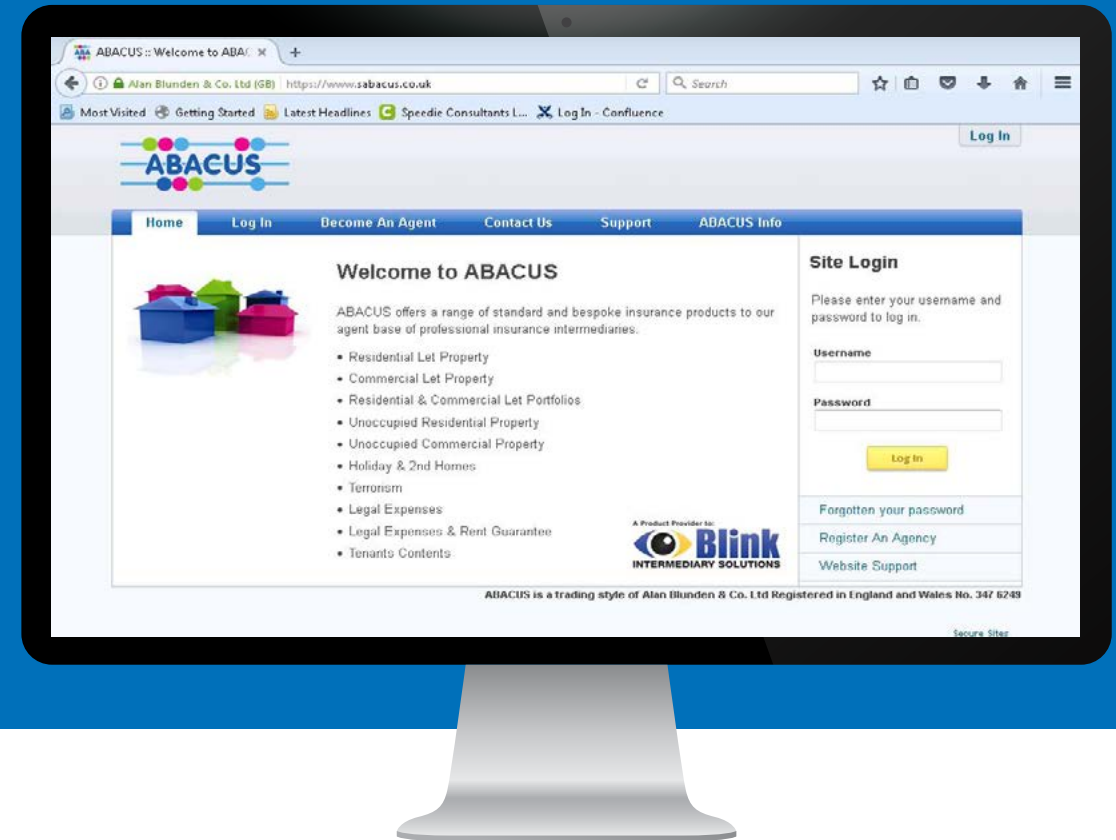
ABACUS :: Welcome to ABAC ×

Alan Blunden & Co. Ltd (GB) https://www.sabacus.co.uk

Search

Most Visited Getting Started Latest Headlines Speedie Consultants L... Log In - Confluence

Log In

ABACUS

Home Log In Become An Agent Contact Us Support ABACUS Info

Welcome to ABACUS

ABACUS offers a range of standard and bespoke insurance products to our agent base of professional insurance intermediaries.

• Residential Let Property
• Commercial Let Property
• Residential & Commercial Let Portfolios
• Unoccupied Residential Property
• Unoccupied Commercial Property
• Holiday & 2nd Homes
• Terrorism
• Legal Expenses
• Legal Expenses & Rent Guarantee
• Tenants Contents

A Product Provider to:
Blink
INTERMEDIARY SOLUTIONS

Site Login

Please enter your username and password to log in.

Username

Password

Log In

Forgotten your password

Register An Agency

Website Support

ABACUS is a trading style of Alan Blunden & Co. Ltd Registered in England and Wales No. 347 6249

Secure Site